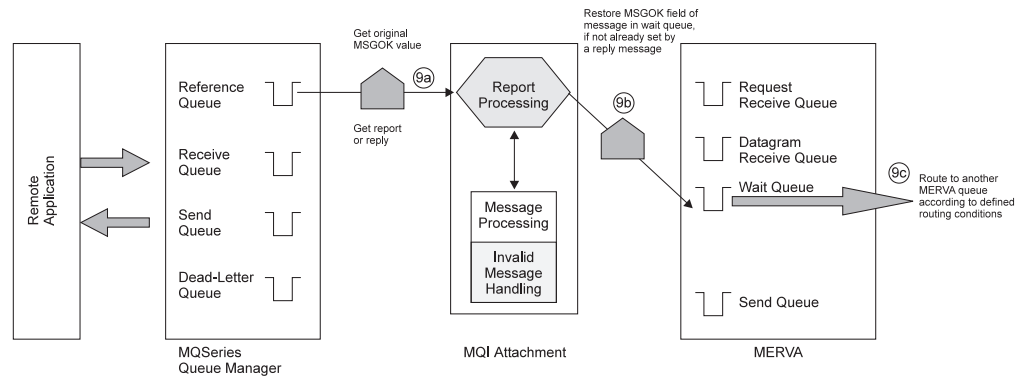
Remote Application

Reference Queue

Receive Queue

Send Queue

Dead-Letter Queue

MQSeries Queue Manager

Get original MSGOK value

Get report or reply

9a

Report Processing

Message Processing

Invalid Message Handling

MQI Attachment

Restore MSGOK field of message in wait queue, if not already set by a reply message

9b

Request Receive Queue

Datagram Receive Queue

Wait Queue

Send Queue

MERVA

9c

Route to another MERVA queue according to defined routing conditions